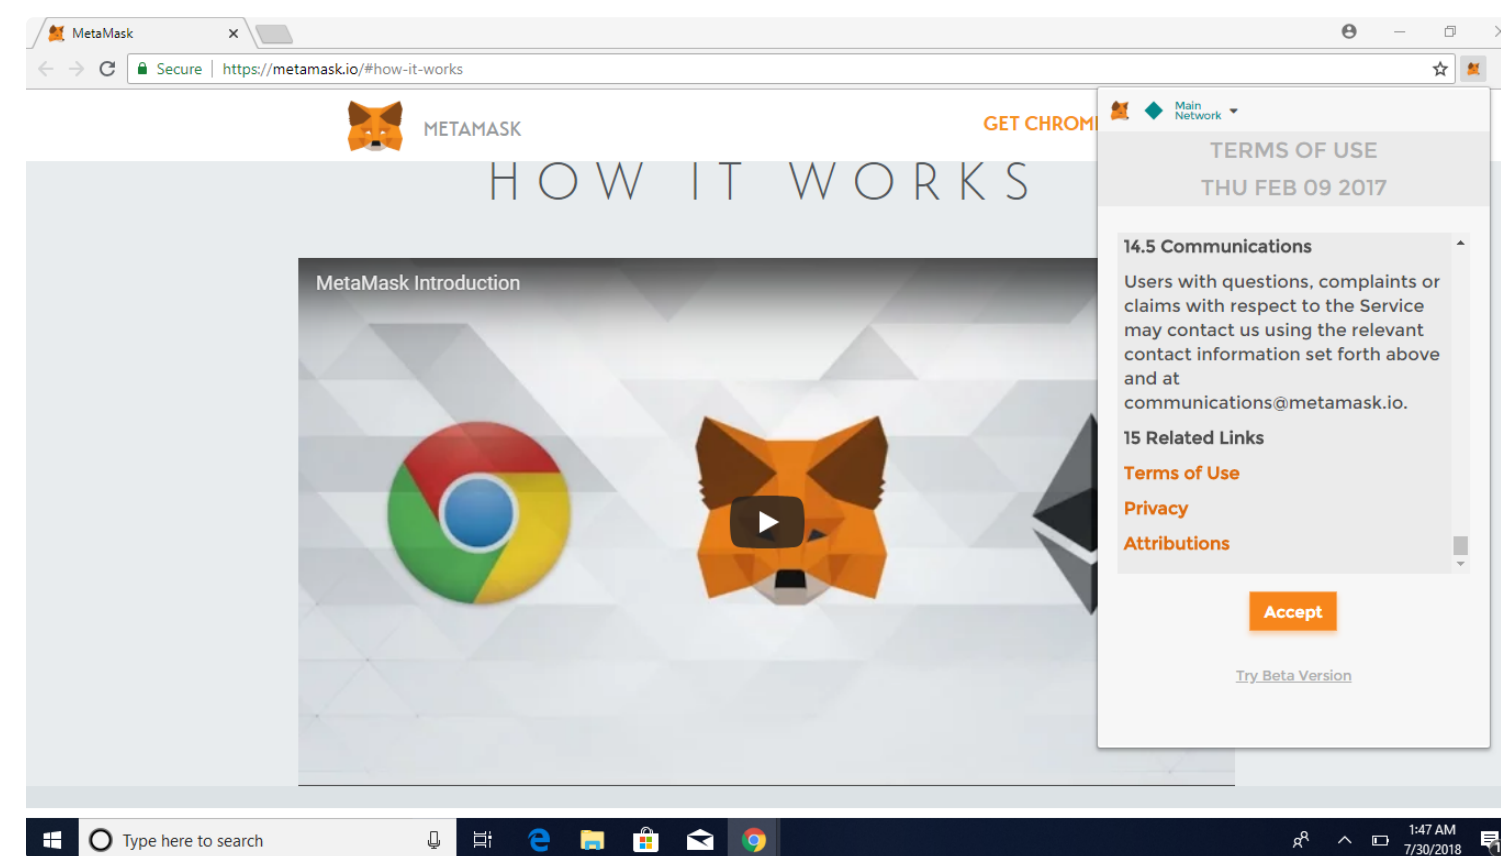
MetaMask

Secure https://metamask.io/#how-it-works

METAMASK

GET CHROM

HOW IT WORKS

MetaMask Introduction

Main Network

TERMS OF USE

THU FEB 09 2017

14.5 Communications

Users with questions, complaints or claims with respect to the Service may contact us using the relevant contact information set forth above and at communications@metamask.io.

15 Related Links

Terms of Use

Privacy

Attributions

Accept

Try Beta Version

Type here to search

1:47 AM
7/30/2018